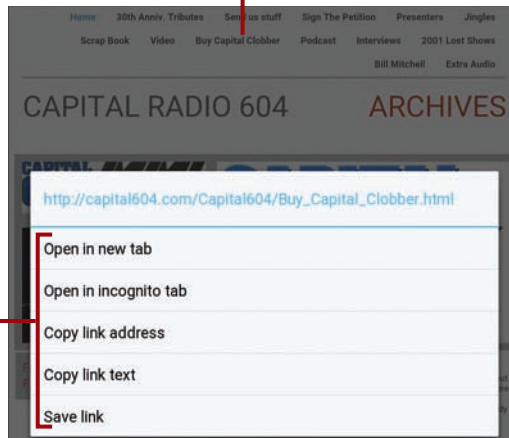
Home 30th Anniv. Tributes Send us stuff Sign The Petition Presenters Jingles
Scrap Book Video Buy Capital Clobber Podcast Interviews 2001 Lost Shows
Bill Mitchell Extra Audio

CAPITAL RADIO 604 ARCHIVES

http://capital604.com/Capital604/Buy_Capital_Clobber.html

Open in new tab

Open in incognito tab

Copy link address

Copy link text

Save link